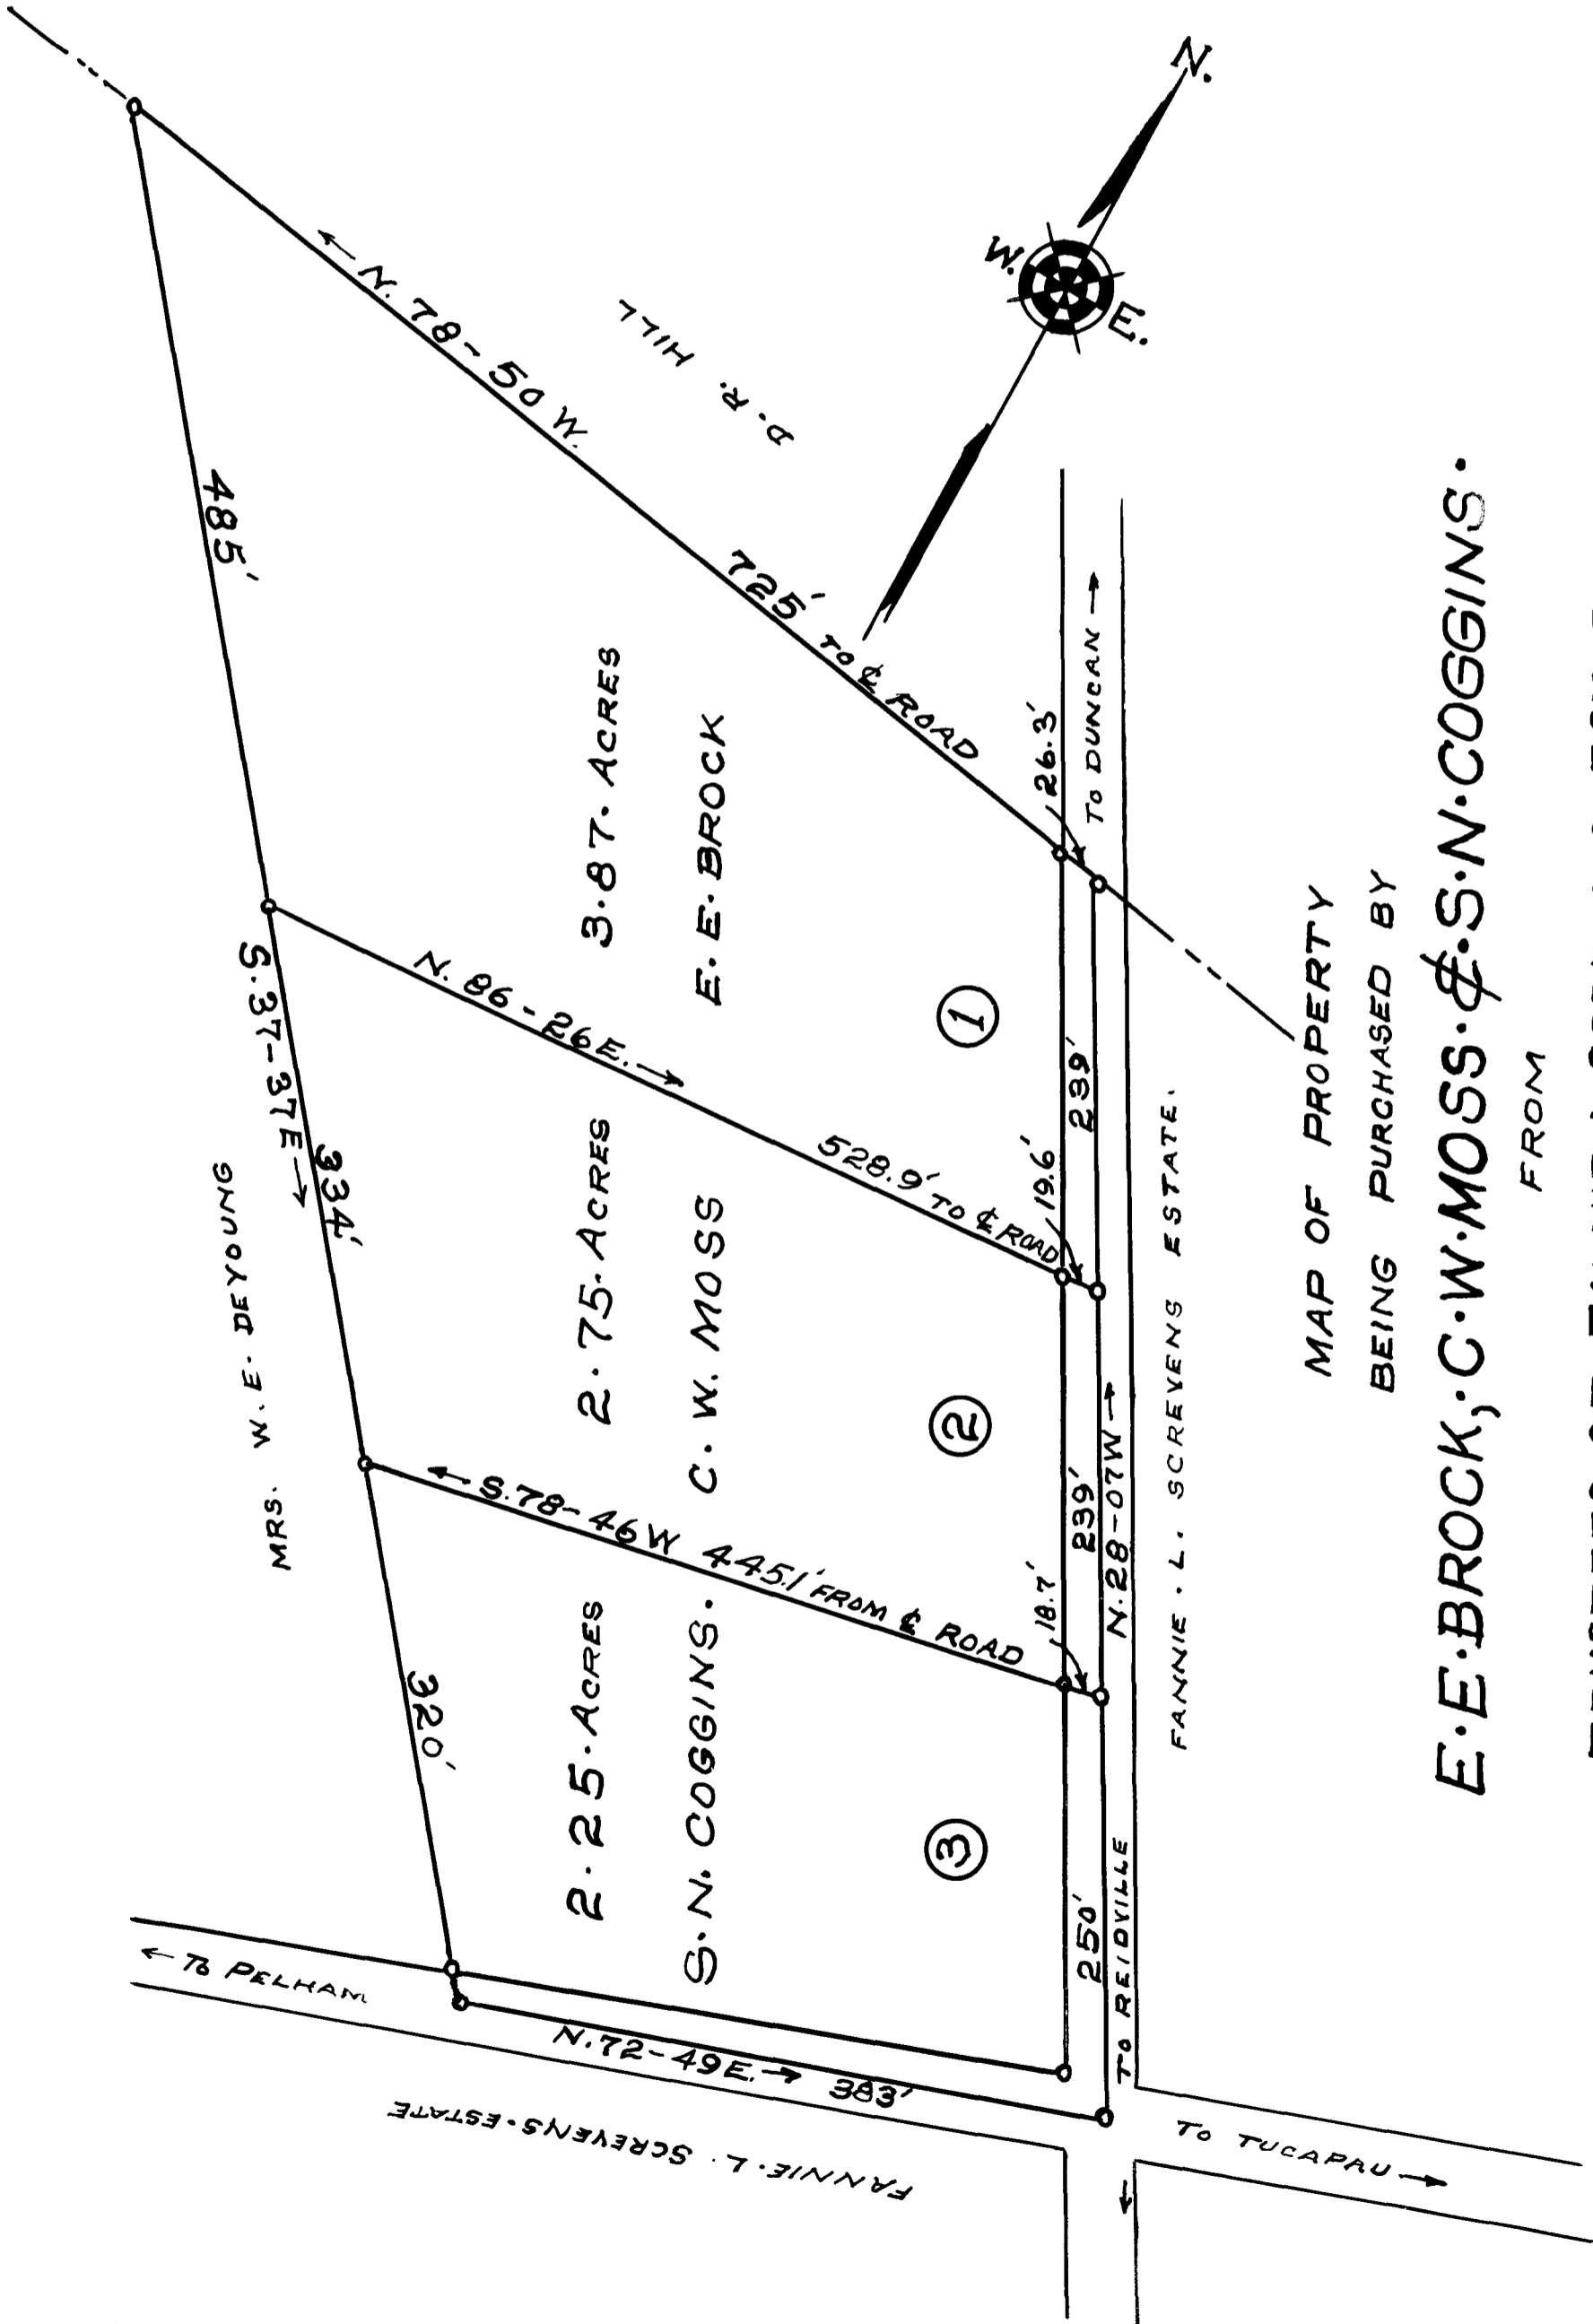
MAP OF PROPERTY
BEING PURCHASED BY
E·E·BROCK, C·W·MOSS·&·S·N·COGGINS·
FROM

N.
W.
E.

D. R. HILL
← N. 78-50 W.
725' TO ℄ ROAD
485'
3·87· ACRES
E· E· BROCK
①
26.3'
TO DUNCAN →
S. 37-37E →
N. 86-26E. →
528.9' TO ℄ ROAD
19.6'
239'
2· 75· ACRES
C· W. MOSS
②
334'
MRS. W. E. DEYOUNG
FANNIE · L. SCREVENS ESTATE.
← S.78-46W 445.1' FROM ℄ ROAD
18.7'
239'
N.28-07W →
2·25· ACRES
S. N. COGGINS·
2· 25· ACRES
S· N. COGGINS
③
320'
250'
TO REIDVILLE
← TO PELHAM
N.72-49E. → 383'
FANNIE· L. SCREVENS·ESTATE
TO TUCAPAU →